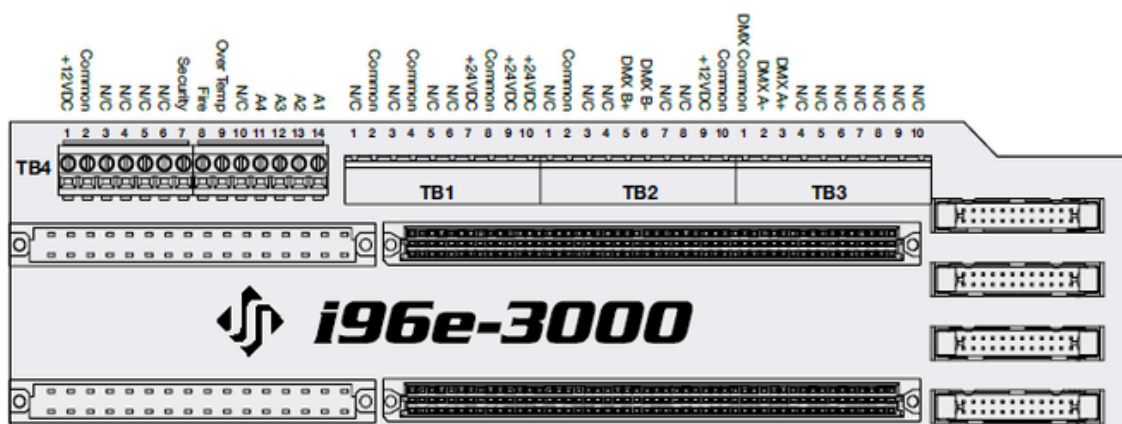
+12VDC
Common
N/C
N/C
N/C
N/C
Security
Fire
Over Temp
N/C
A4
A3
A2
A1
N/C
Common
N/C
Common
N/C
N/C
+24VDC
Common
+24VDC
+24VDC
N/C
Common
N/C
N/C
DMX B+
DMX B-
N/C
N/C
+12VDC
Common
DMX Common
DMX A-
DMX A+
N/C
N/C
N/C
N/C
N/C
N/C
N/C

1 2 3 4 5 6 7 8 9 10 11 12 13 14
1 2 3 4 5 6 7 8 9 10 1 2 3 4 5 6 7 8 9 10 1 2 3 4 5 6 7 8 9 10

TB4
TB1
TB2
TB3

i96e-3000